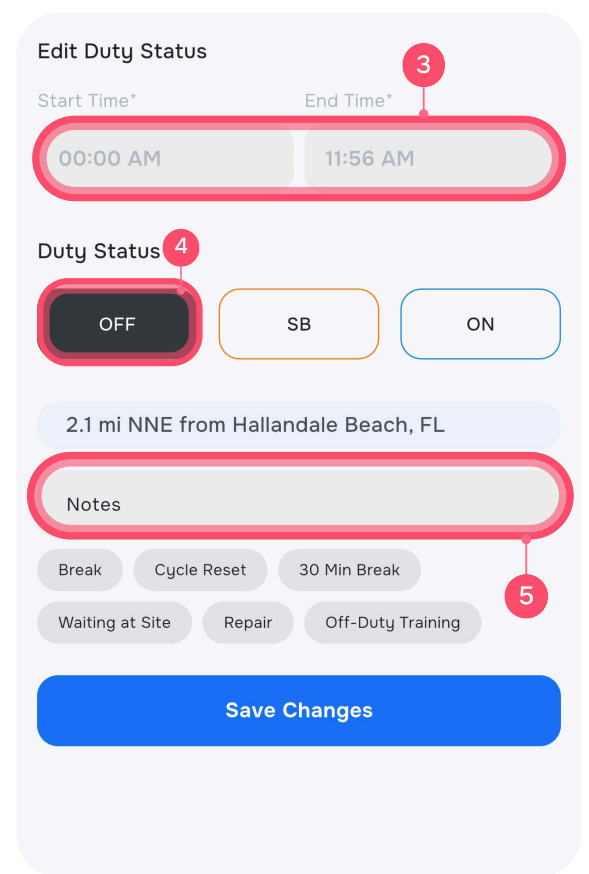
Edit Duty Status

3

Start Time*

End Time*

00:00 AM

11:56 AM

Duty Status

4

OFF

SB

ON

2.1 mi NNE from Hallandale Beach, FL

Notes

5

Break

Cycle Reset

30 Min Break

Waiting at Site

Repair

Off-Duty Training

Save Changes